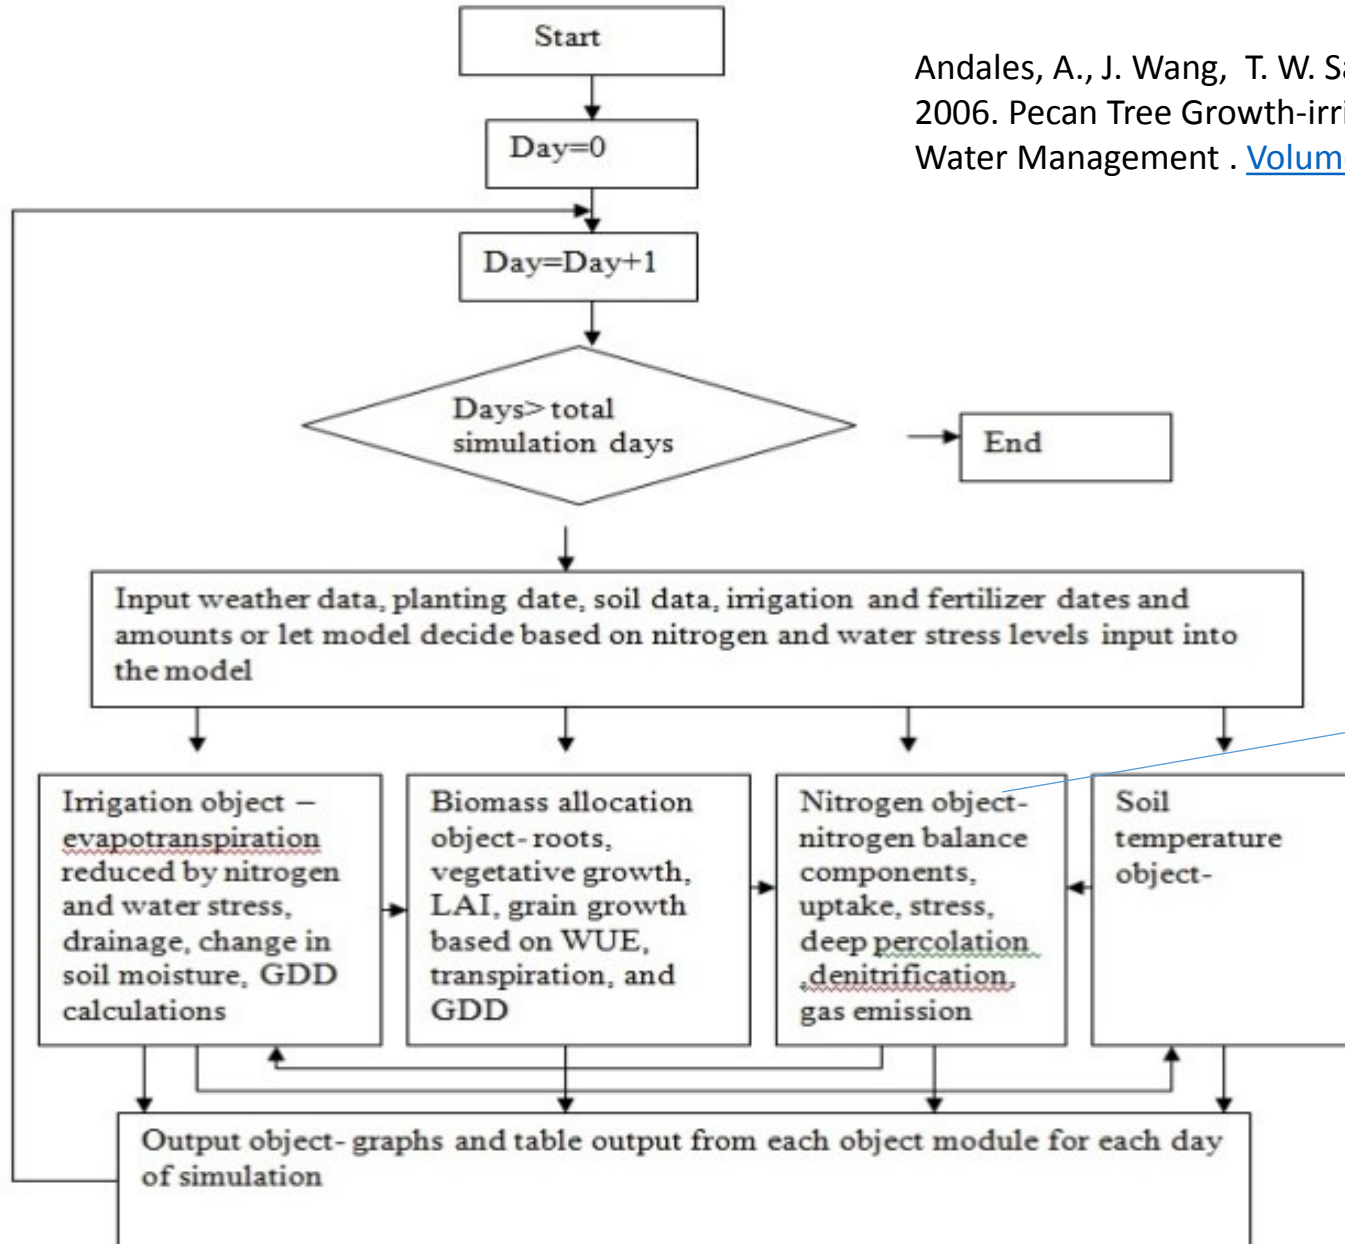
Start

Andales, A., J. Wang, T. W. S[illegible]
2006. Pecan Tree Growth-irri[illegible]
Water Management . Volum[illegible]

Day=0

Day=Day+1

Days> total simulation days

End

Input weather data, planting date, soil data, irrigation and fertilizer dates and amounts or let model decide based on nitrogen and water stress levels input into the model

Irrigation object – evapotranspiration reduced by nitrogen and water stress, drainage, change in soil moisture, GDD calculations

Biomass allocation object- roots, vegetative growth, LAI, grain growth based on WUE, transpiration, and GDD

Nitrogen object- nitrogen balance components, uptake, stress, deep percolation ,denitrification, gas emission

Soil temperature object-

Output object- graphs and table output from each object module for each day of simulation